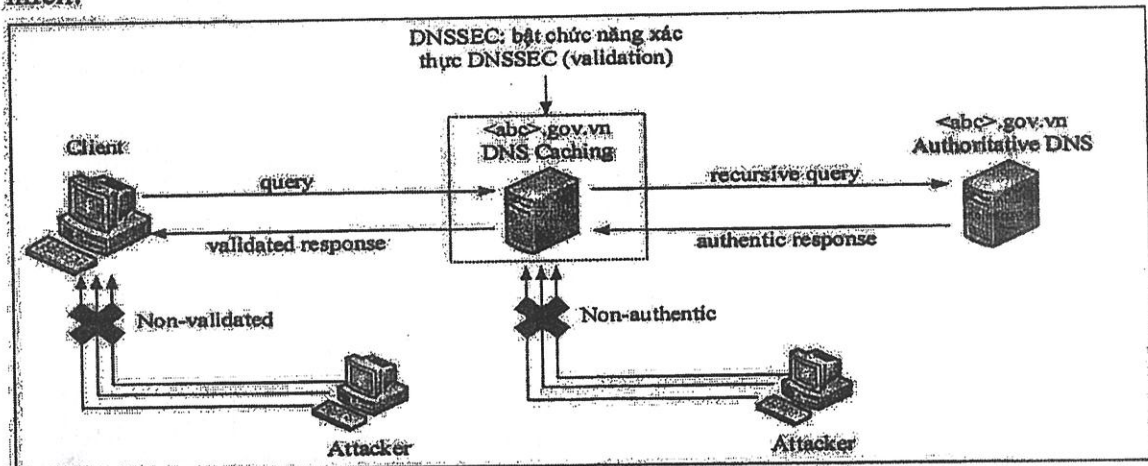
DNSSEC: bật chức năng xác thực DNSSEC (validation)

<abc>.gov.vn
DNS Caching

<abc>.gov.vn
Authoritative DNS

Client

query

validated response

recursive query

authentic response

Non-validated

Non-authentic

Attacker

Attacker